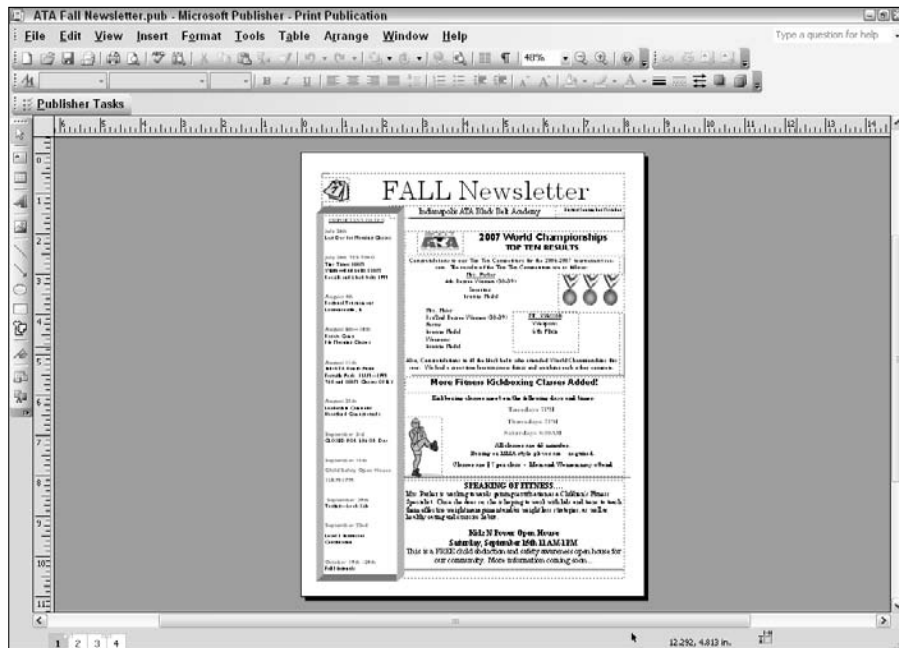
ATA Fall Newsletter.pub - Microsoft Publisher - Print Publication

File Edit View Insert Format Tools Table Arrange Window Help

Type a question for help

40%

Publisher Tasks

FALL Newsletter

Indianapolis ATA Black Belt Academy

2007 World Championships
TOP TEN RESULTS

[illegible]

More Fitness Kickboxing Classes Added!

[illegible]

Tuesdays 7PM

Thursdays 7PM

Saturdays 9:00AM

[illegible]

SPEAKING OF FITNESS....

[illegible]

Kidz N Power Open House
Saturday, September 15th 11AM-1PM

This is a FREE child abduction and safety awareness open house for our community. More information coming soon...

1 2 3 4

12.292, 4.813 in.